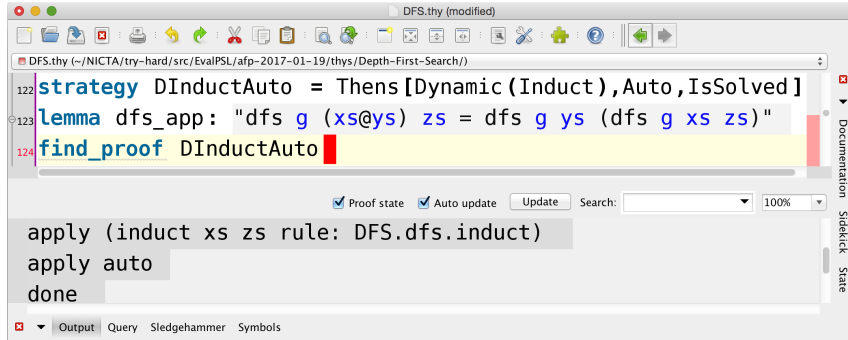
DFS.thy (modified)

DFS.thy (~/NICTA/try-hard/src/EvalPSL/afp-2017-01-19/thys/Depth-First-Search/)

122 strategy DInductAuto = Thens[Dynamic(Induct),Auto,IsSolved]
123 lemma dfs_app: "dfs g (xs@ys) zs = dfs g ys (dfs g xs zs)"
124 find_proof DInductAuto

Proof state Auto update Update Search: 100%

apply (induct xs zs rule: DFS.dfs.induct)
apply auto
done

Output Query Sledgehammer Symbols

Documentation Sidekick State